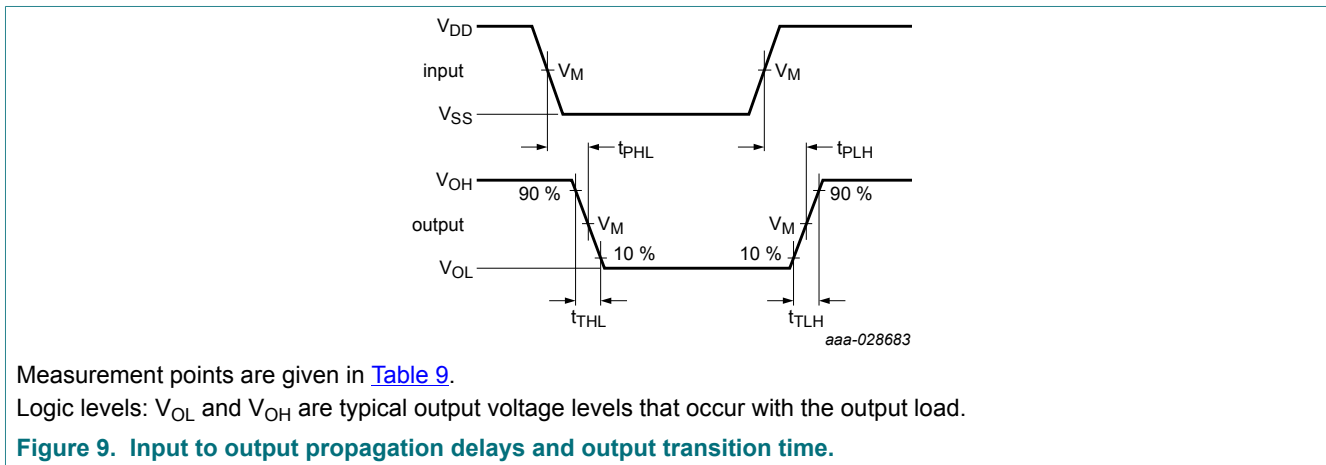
$V_{DD}$

input

$V_M$

$V_M$

$V_{SS}$

$t_{PHL}$

$t_{PLH}$

$V_{OH}$

90 %

90 %

output

$V_M$

$V_M$

10 %

10 %

$V_{OL}$

$t_{THL}$

$t_{TLH}$

aaa-028683

Measurement points are given in Table 9.

Logic levels: $V_{OL}$ and $V_{OH}$ are typical output voltage levels that occur with the output load.

**Figure 9. Input to output propagation delays and output transition time.**